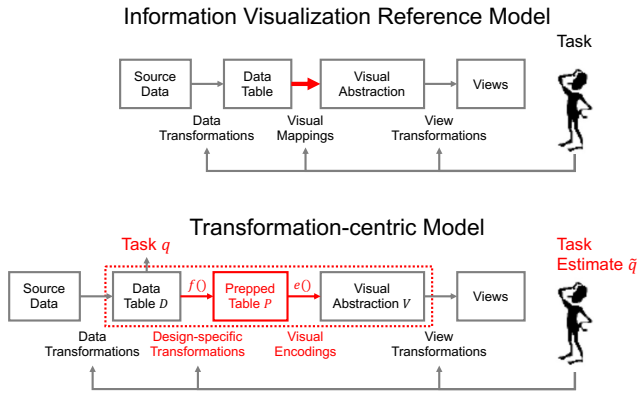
Information Visualization Reference Model

Task

Source Data

Data Table

Visual Abstraction

Views

Data Transformations

Visual Mappings

View Transformations

Transformation-centric Model

Task $q$

Task Estimate $\tilde{q}$

Source Data

Data Table $D$

$f()$

Prepped Table $P$

$e()$

Visual Abstraction $V$

Views

Data Transformations

Design-specific Transformations

Visual Encodings

View Transformations